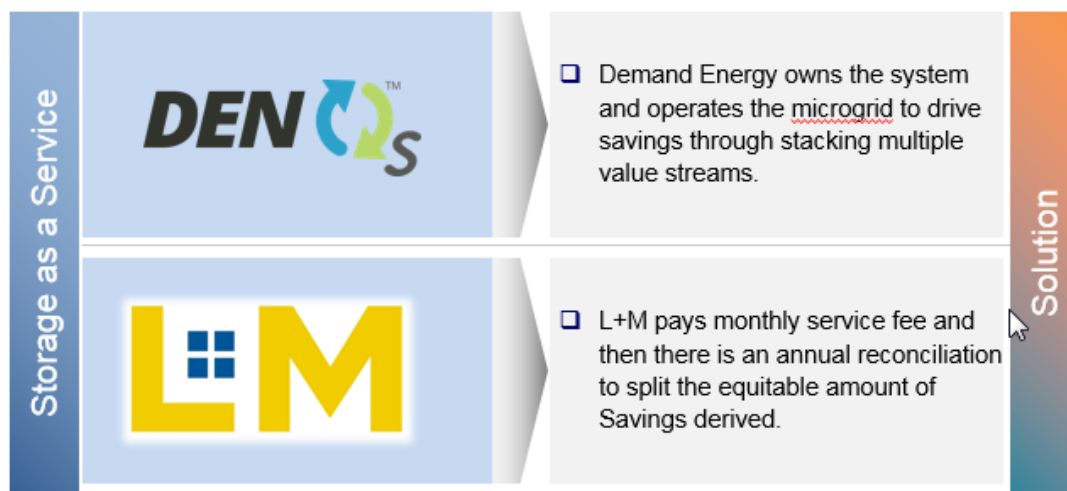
Storage as a Service

DEN S ™

❑ Demand Energy owns the system and operates the microgrid to drive savings through stacking multiple value streams.

L M

❑ L+M pays monthly service fee and then there is an annual reconciliation to split the equitable amount of Savings derived.

Solution